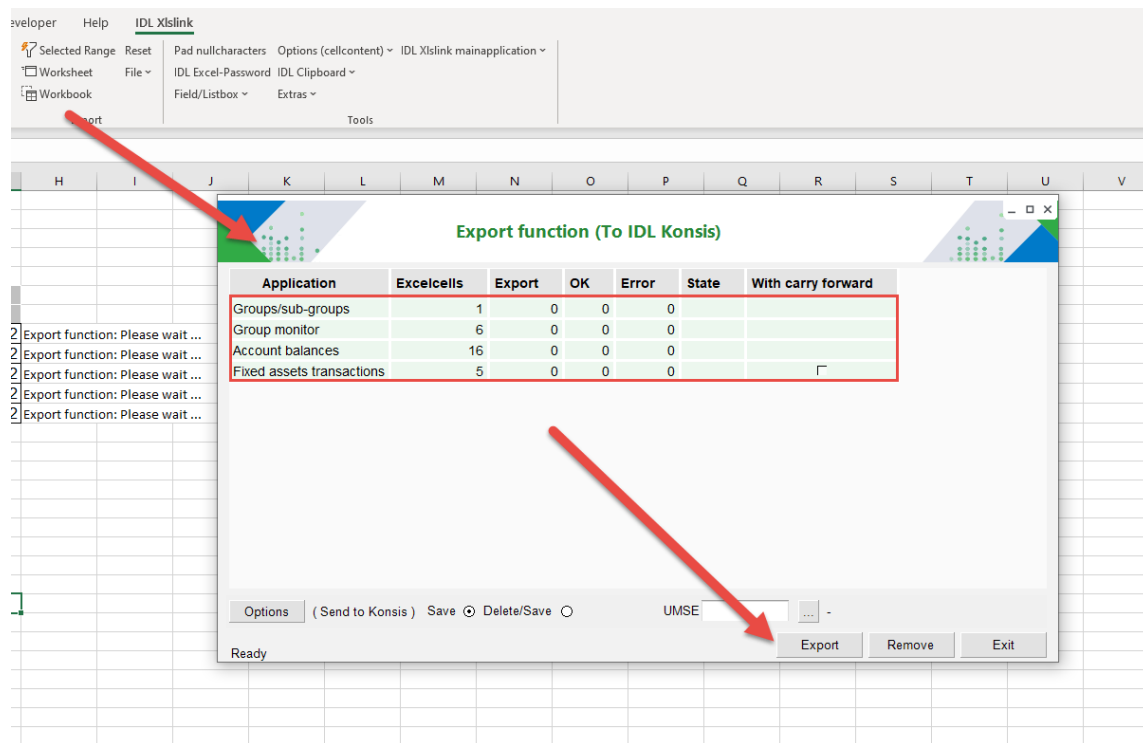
eveloper Help IDL Xlslink

Selected Range Reset
Worksheet File
Workbook
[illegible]port

Pad nullcharacters Options (cellcontent) IDL Xlslink mainapplication
IDL Excel-Password IDL Clipboard
Field/Listbox Extras
Tools

H I J K L M N O P Q R S T U V

2 Export function: Please wait ...
2 Export function: Please wait ...
2 Export function: Please wait ...
2 Export function: Please wait ...
2 Export function: Please wait ...

Export function (To IDL Konsis)

| Application | Excelcells | Export | OK | Error | State | With carry forward |
|---|---|---|---|---|---|---|
| Groups/sub-groups | 1 | 0 | 0 | 0 | | |
| Group monitor | 6 | 0 | 0 | 0 | | |
| Account balances | 16 | 0 | 0 | 0 | | |
| Fixed assets transactions | 5 | 0 | 0 | 0 | | |

Options ( Send to Konsis ) Save Delete/Save UMSE ... -

Ready Export Remove Exit